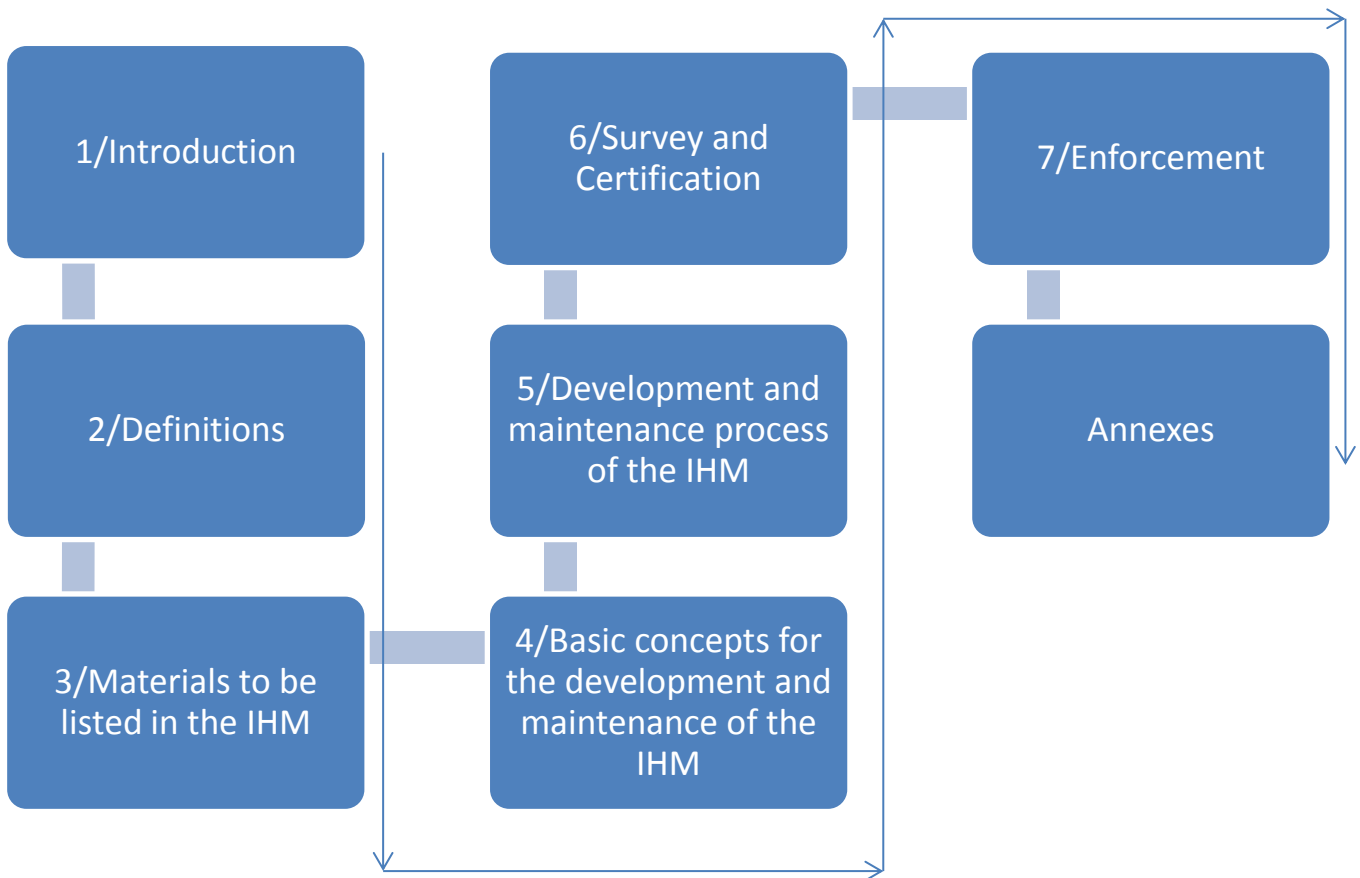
1/Introduction

2/Definitions

3/Materials to be listed in the IHM

4/Basic concepts for the development and maintenance of the IHM

5/Development and maintenance process of the IHM

6/Survey and Certification

7/Enforcement

Annexes